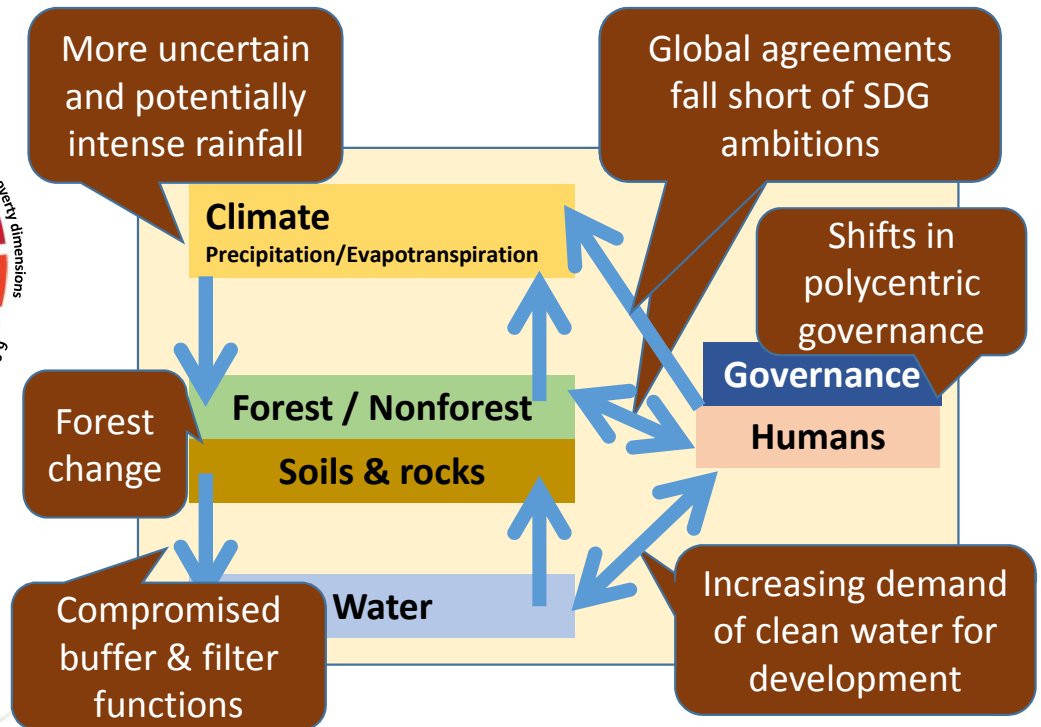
More uncertain and potentially intense rainfall

Global agreements fall short of SDG ambitions

overty dimensions

Climate
Precipitation/Evapotranspiration

Shifts in polycentric governance

Governance

Humans

Forest / Nonforest

Soils & rocks

Forest change

Water

Compromised buffer & filter functions

Increasing demand of clean water for development